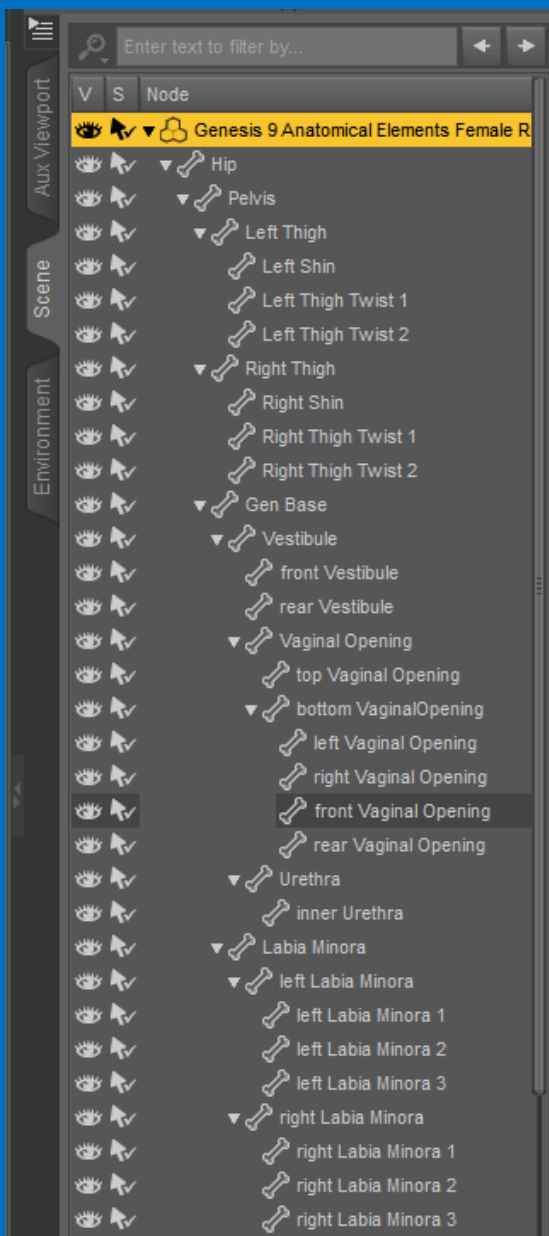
Aux Viewport
Scene
Environment

Enter text to filter by...

| V | S | Node |
|---|---|---|
| | | Genesis 9 Anatomical Elements Female R |
| | | Hip |
| | | Pelvis |
| | | Left Thigh |
| | | Left Shin |
| | | Left Thigh Twist 1 |
| | | Left Thigh Twist 2 |
| | | Right Thigh |
| | | Right Shin |
| | | Right Thigh Twist 1 |
| | | Right Thigh Twist 2 |
| | | Gen Base |
| | | Vestibule |
| | | front Vestibule |
| | | rear Vestibule |
| | | Vaginal Opening |
| | | top Vaginal Opening |
| | | bottom VaginalOpening |
| | | left Vaginal Opening |
| | | right Vaginal Opening |
| | | front Vaginal Opening |
| | | rear Vaginal Opening |
| | | Urethra |
| | | inner Urethra |
| | | Labia Minora |
| | | left Labia Minora |
| | | left Labia Minora 1 |
| | | left Labia Minora 2 |
| | | left Labia Minora 3 |
| | | right Labia Minora |
| | | right Labia Minora 1 |
| | | right Labia Minora 2 |
| | | right Labia Minora 3 |